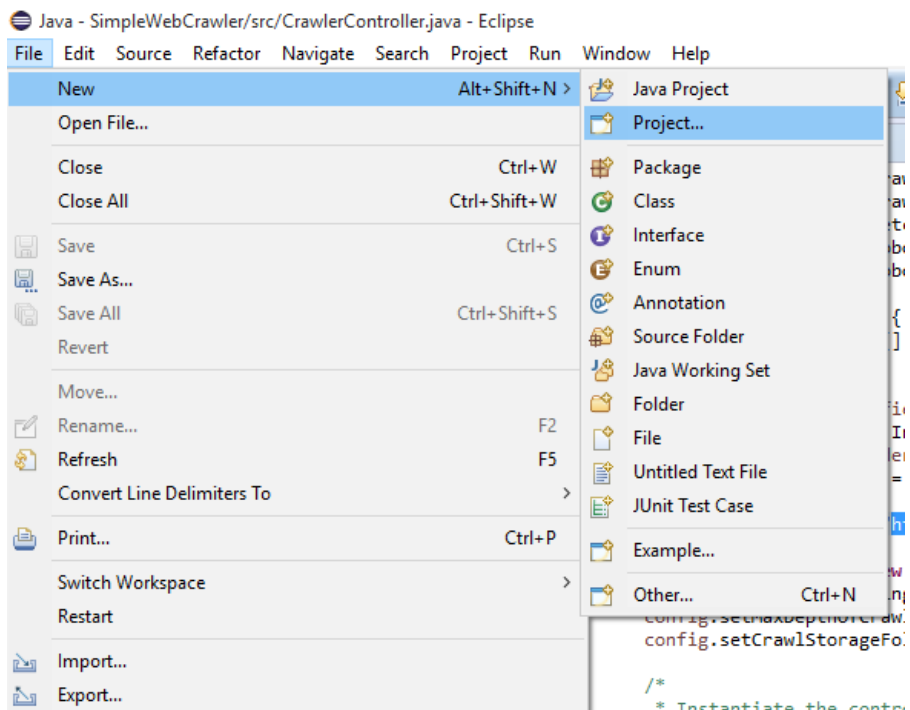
Java - SimpleWebCrawler/src/CrawlerController.java - Eclipse

File Edit Source Refactor Navigate Search Project Run Window Help

New Alt+Shift+N >
Open File...
Close Ctrl+W
Close All Ctrl+Shift+W
Save Ctrl+S
Save As...
Save All Ctrl+Shift+S
Revert
Move...
Rename... F2
Refresh F5
Convert Line Delimiters To >
Print... Ctrl+P
Switch Workspace >
Restart
Import...
Export...

Java Project
Project...
Package
Class
Interface
Enum
Annotation
Source Folder
Java Working Set
Folder
File
Untitled Text File
JUnit Test Case
Example...
Other... Ctrl+N

config.setCrawlStorageFol
/*
* Instantiate the contro